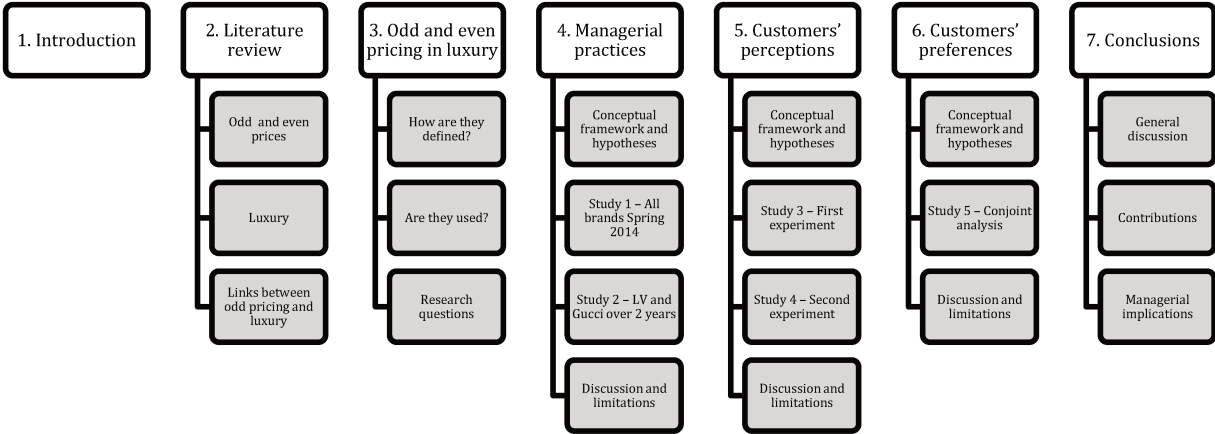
1. Introduction

2. Literature review

Odd and even prices

Luxury

Links between odd pricing and luxury

3. Odd and even pricing in luxury

How are they defined?

Are they used?

Research questions

4. Managerial practices

Conceptual framework and hypotheses

Study 1 – All brands Spring 2014

Study 2 – LV and Gucci over 2 years

Discussion and limitations

5. Customers' perceptions

Conceptual framework and hypotheses

Study 3 – First experiment

Study 4 – Second experiment

Discussion and limitations

6. Customers' preferences

Conceptual framework and hypotheses

Study 5 – Conjoint analysis

Discussion and limitations

7. Conclusions

General discussion

Contributions

Managerial implications